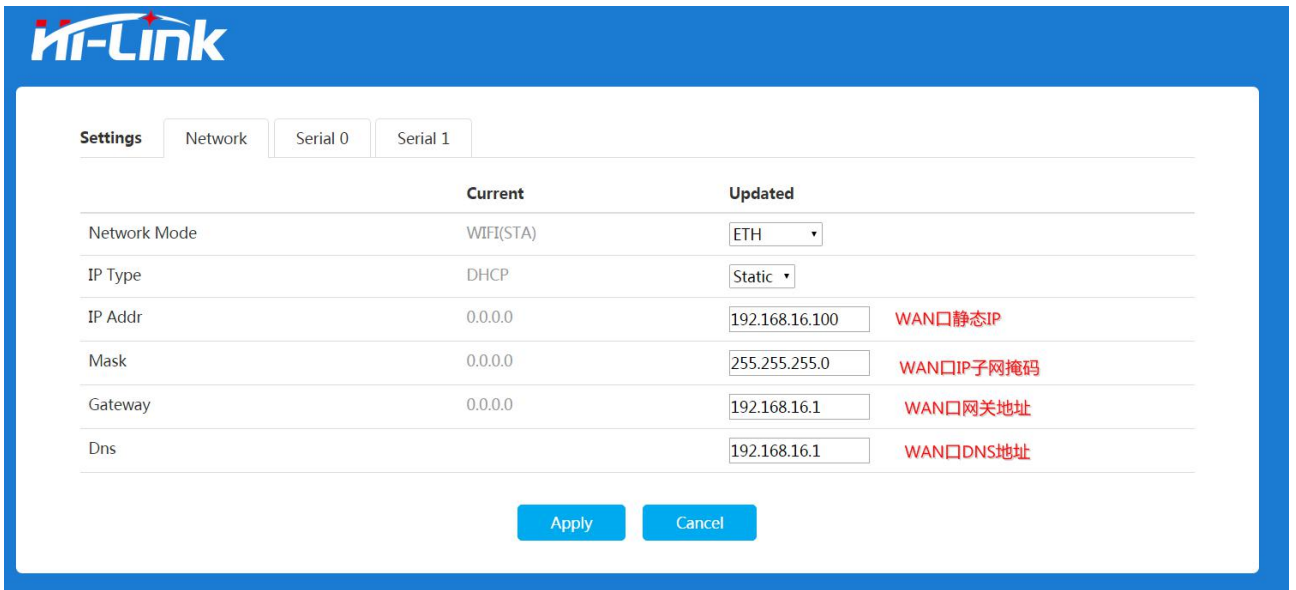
Hi-Link

Settings Network Serial 0 Serial 1

| | Current | Updated | |
|---|---|---|---|
| Network Mode | WIFI(STA) | ETH | |
| IP Type | DHCP | Static | |
| IP Addr | 0.0.0.0 | 192.168.16.100 | WAN口静态IP |
| Mask | 0.0.0.0 | 255.255.255.0 | WAN口IP子网掩码 |
| Gateway | 0.0.0.0 | 192.168.16.1 | WAN口网关地址 |
| Dns | | 192.168.16.1 | WAN口DNS地址 |

Apply Cancel